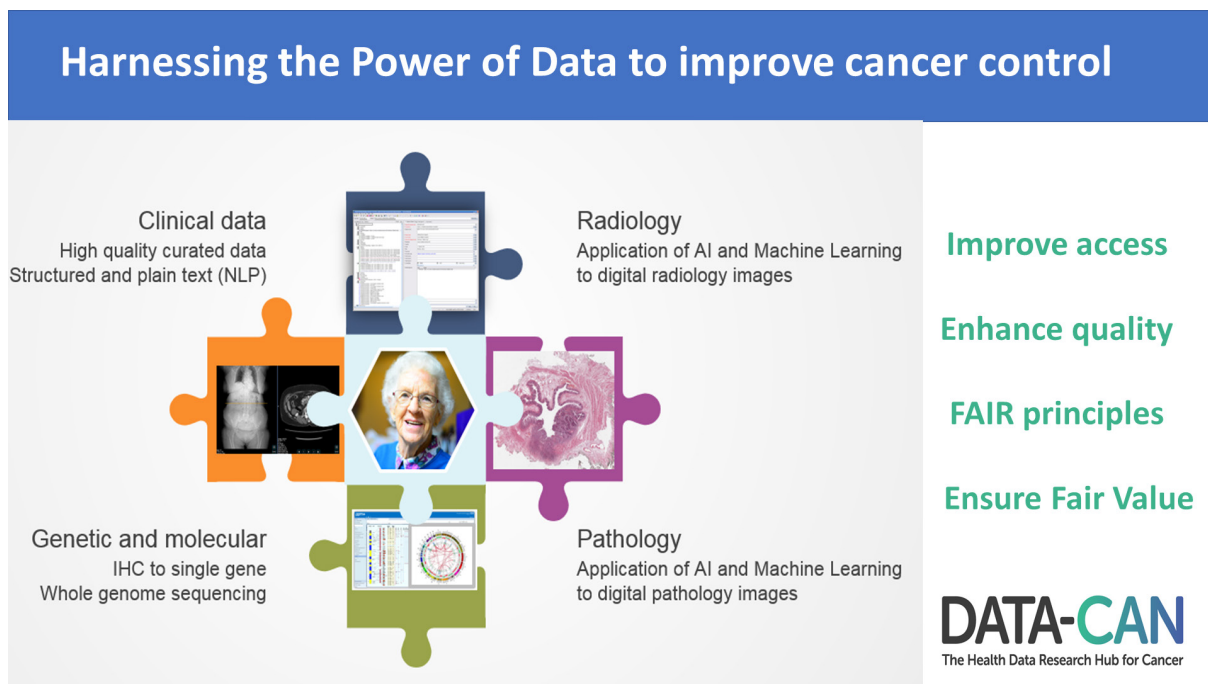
Harnessing the Power of Data to improve cancer control

Clinical data
High quality curated data
Structured and plain text (NLP)

Radiology
Application of AI and Machine Learning to digital radiology images

Genetic and molecular
IHC to single gene
Whole genome sequencing

Pathology
Application of AI and Machine Learning to digital pathology images

Improve access

Enhance quality

FAIR principles

Ensure Fair Value

DATA-CAN
The Health Data Research Hub for Cancer